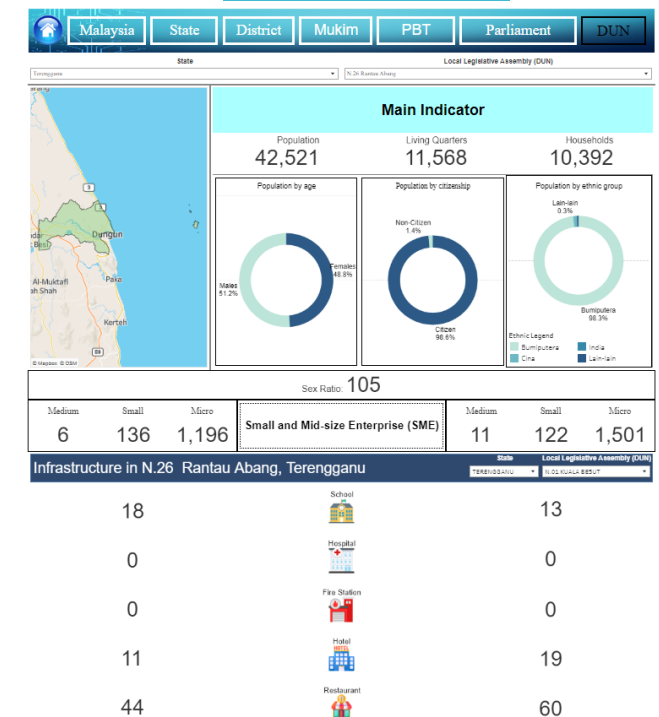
Malaysia State District Mukim PBT Parliament DUN

State
Terengganu

Local Legislative Assembly (DUN)
N.26 Rantau Abang

3

Dungun

Al-Muktafi Billah Shah

Paka

Kerteh

© Mapbox © OSM

Main Indicator

Population
42,521

Living Quarters
11,568

Households
10,392

Population by age
Females 48.8%
Males 51.2%

Population by citizenship
Non-Citizen 1.4%
Citizen 98.6%

Population by ethnic group
Lain-lain 0.3%
Bumiputera 98.3%
Ethnic Legend
Bumiputera
India
Cina
Lain-lain

Sex Ratio: 105

| Medium | Small | Micro | | Medium | Small | Micro |
|---|---|---|---|---|---|---|
| 6 | 136 | 1,196 | Small and Mid-size Enterprise (SME) | 11 | 122 | 1,501 |

Infrastructure in N.26 Rantau Abang, Terengganu

State
TERENGGANU

Local Legislative Assembly (DUN)
N.02 KUALA BESUT

| | | |
|---|---|---|
| 18 | School | 13 |
| 0 | Hospital | 0 |
| 0 | Fire Station | 0 |
| 11 | Hotel | 19 |
| 44 | Restaurant | 60 |